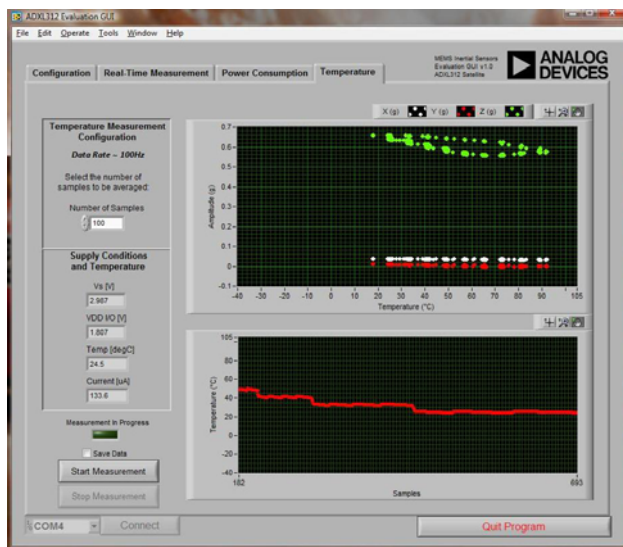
ADXL312 Evaluation GUI

File Edit Operate Tools Window Help

Configuration Real-Time Measurement Power Consumption Temperature

MEMS Inertial Sensors Evaluation GUI v1.0 ADXL312 Satellite

ANALOG DEVICES

X (g) Y (g) Z (g)

Temperature Measurement Configuration

Data Rate – 100Hz

Select the number of samples to be averaged:

Number of Samples

100

Supply Conditions and Temperature

Vs [V]

2.987

VDD I/O [V]

1.807

Temp [degC]

24.5

Current [uA]

133.6

Measurement in Progress

Save Data

Start Measurement

Stop Measurement

COM4

Connect

Quit Program

0.7
0.6
0.5
0.4
0.3
0.2
0.1
0
-0.1

Amplitude (g)

-40 -30 -20 -10 0 10 20 30 40 50 60 70 80 90 105

Temperature (°C)

105
80
60
40
20
0
-20
-40

Temperature (°C)

182

693

Samples